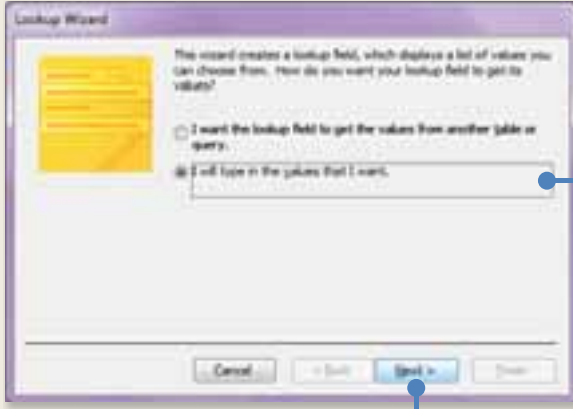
Lookup Wizard

This wizard creates a lookup field, which displays a list of values you can choose from. How do you want your lookup field to get its values?

I want the lookup field to get the values from another table or query.

I will type in the values that I want.

Cancel
< Back
Next >
Finish